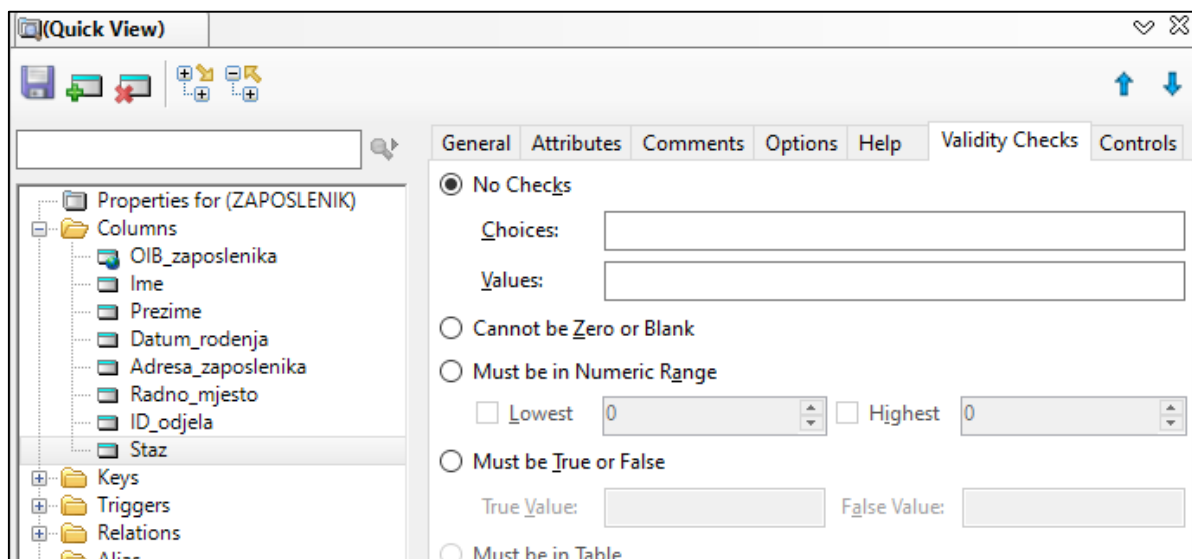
(Quick View)

General | Attributes | Comments | Options | Help | Validity Checks | Controls

Properties for (ZAPOSLENIK)
Columns
OIB_zaposlenika
Ime
Prezime
Datum_rodenja
Adresa_zaposlenika
Radno_mjesto
ID_odjela
Staz
Keys
Triggers
Relations
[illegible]

No Checks
Choices:
Values:
Cannot be Zero or Blank
Must be in Numeric Range
Lowest 0
Highest 0
Must be True or False
True Value:
False Value:
Must be in Table